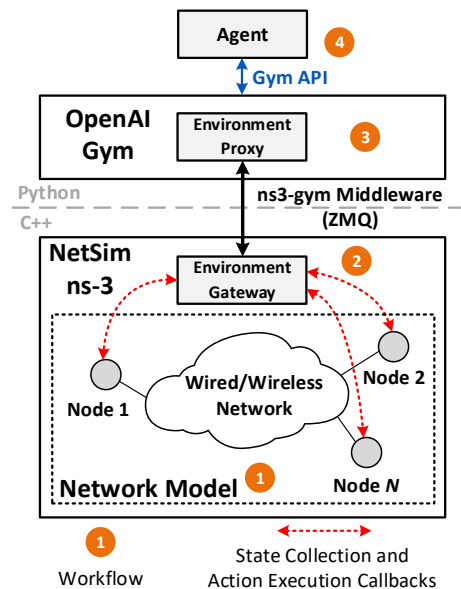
Agent

4

Gym API

OpenAI Gym

Environment Proxy

3

Python

C++

ns3-gym Middleware (ZMQ)

NetSim ns-3

Environment Gateway

2

Wired/Wireless Network

Node 1

Node 2

Node *N*

Network Model

1

1

Workflow

State Collection and Action Execution Callbacks